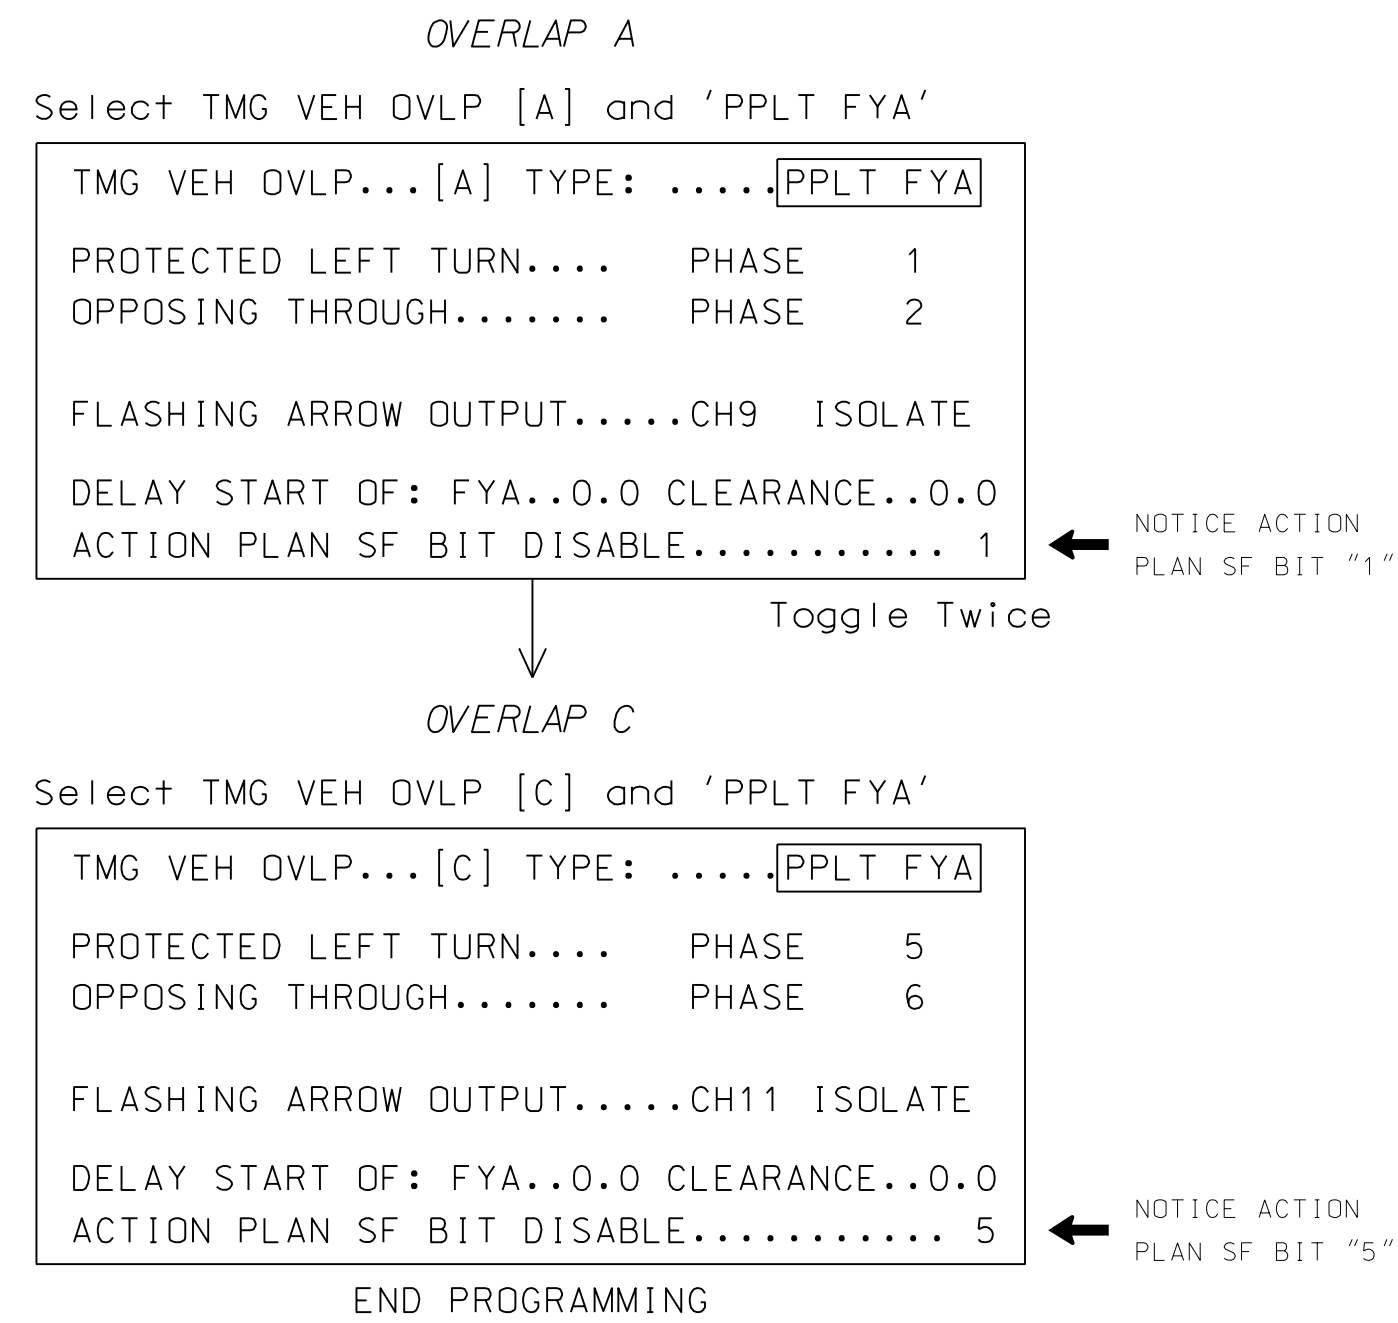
OVERLAP A

Select TMG VEH OVLP [A] and 'PPLT FYA'

TMG VEH OVLP...[A] TYPE: .....PPLT FYA

PROTECTED LEFT TURN.... PHASE 1
OPPOSING THROUGH....... PHASE 2

FLASHING ARROW OUTPUT.....CH9 ISOLATE

DELAY START OF: FYA..0.0 CLEARANCE..0.0
ACTION PLAN SF BIT DISABLE........... 1

NOTICE ACTION PLAN SF BIT "1"

Toggle Twice

OVERLAP C

Select TMG VEH OVLP [C] and 'PPLT FYA'

TMG VEH OVLP...[C] TYPE: .....PPLT FYA

PROTECTED LEFT TURN.... PHASE 5
OPPOSING THROUGH....... PHASE 6

FLASHING ARROW OUTPUT.....CH11 ISOLATE

DELAY START OF: FYA..0.0 CLEARANCE..0.0
ACTION PLAN SF BIT DISABLE........... 5

NOTICE ACTION PLAN SF BIT "5"

END PROGRAMMING